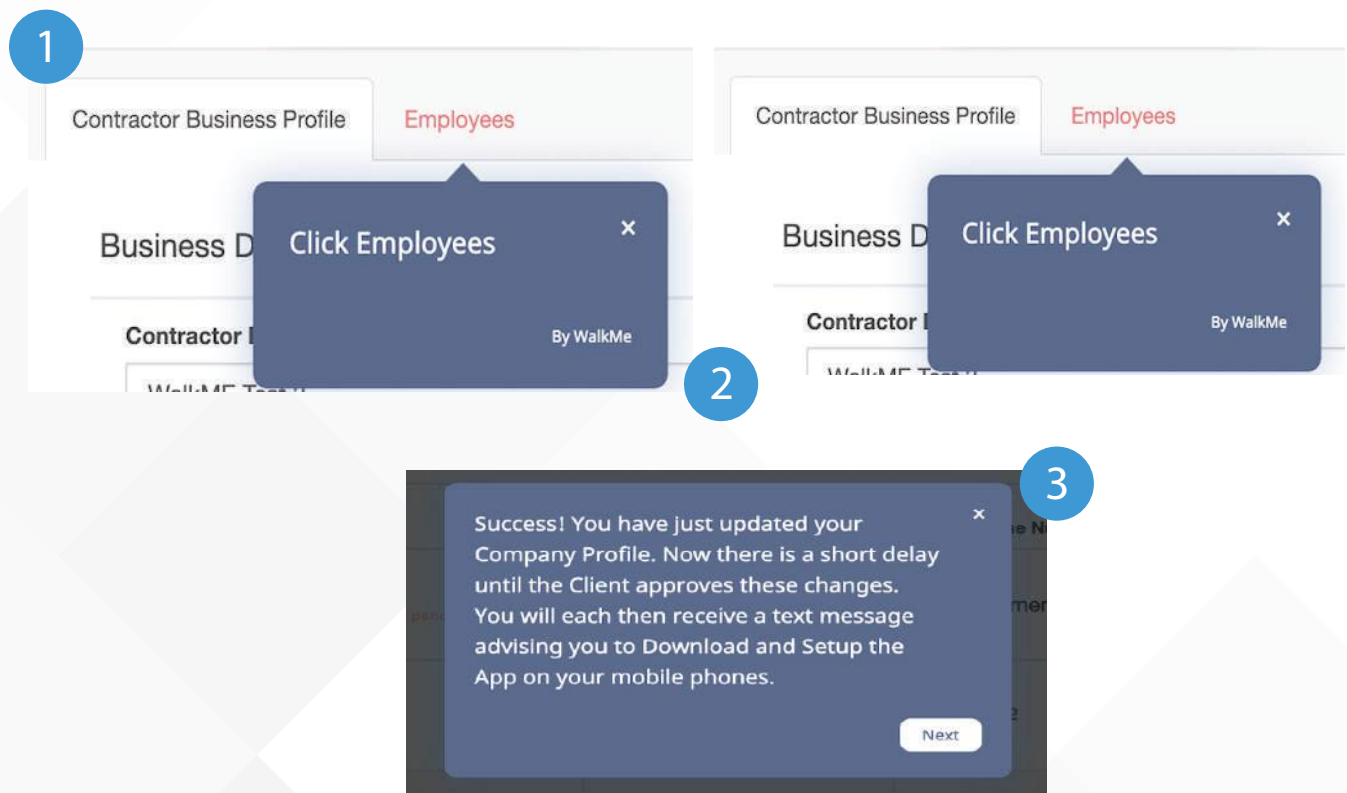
1

Contractor Business Profile

Employees

Business D

Click Employees

×

By WalkMe

Contractor I

WalkME Test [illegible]

2

Contractor Business Profile

Employees

Business D

Click Employees

×

By WalkMe

Contractor I

WalkME Test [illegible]

3

Success! You have just updated your Company Profile. Now there is a short delay until the Client approves these changes. You will each then receive a text message advising you to Download and Setup the App on your mobile phones.

×

Next

e N

pen

mer